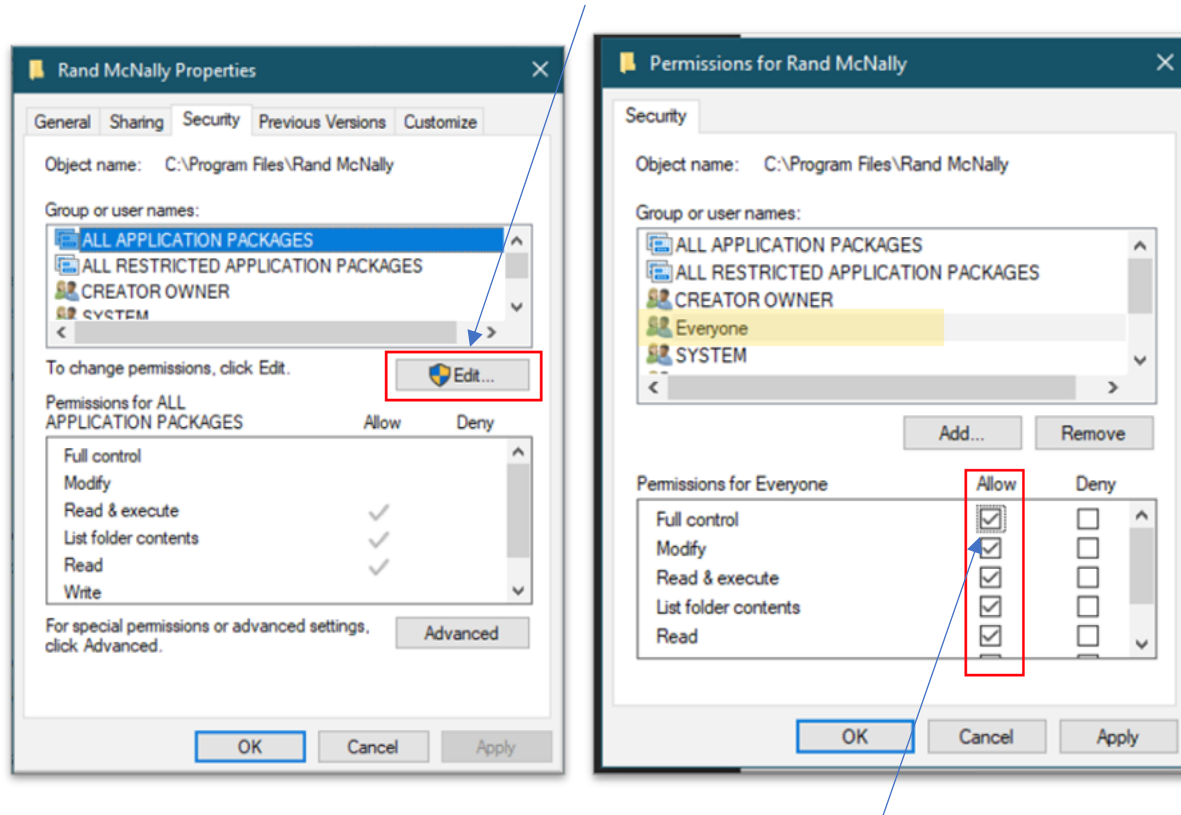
Rand McNally Properties

General | Sharing | Security | Previous Versions | Customize

Object name: C:\Program Files\Rand McNally

Group or user names:

ALL APPLICATION PACKAGES
ALL RESTRICTED APPLICATION PACKAGES
CREATOR OWNER
SYSTEM

To change permissions, click Edit.

Edit...

Permissions for ALL APPLICATION PACKAGES | Allow | Deny
Full control
Modify
Read & execute
List folder contents
Read
Write

For special permissions or advanced settings, click Advanced.

Advanced

OK | Cancel | Apply

Permissions for Rand McNally

Security

Object name: C:\Program Files\Rand McNally

Group or user names:

ALL APPLICATION PACKAGES
ALL RESTRICTED APPLICATION PACKAGES
CREATOR OWNER
Everyone
SYSTEM

Add... | Remove

Permissions for Everyone | Allow | Deny
Full control
Modify
Read & execute
List folder contents
Read

OK | Cancel | Apply